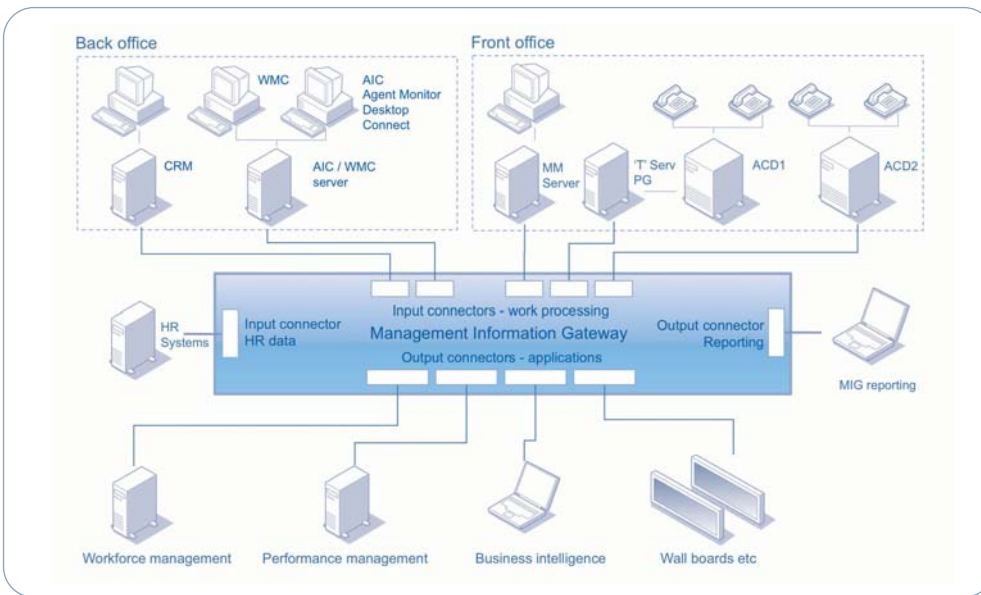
Back office

WMC

AIC
Agent Monitor
Desktop
Connect

CRM

AIC / WMC
server

Front office

MM
Server

'T' Serv
PG

ACD1

ACD2

Input connectors - work processing
Management Information Gateway
Output connectors - applications

HR
Systems

Input connector
HR data

Output connector
Reporting

MIG reporting

Workforce management

Performance management

Business intelligence

Wall boards etc